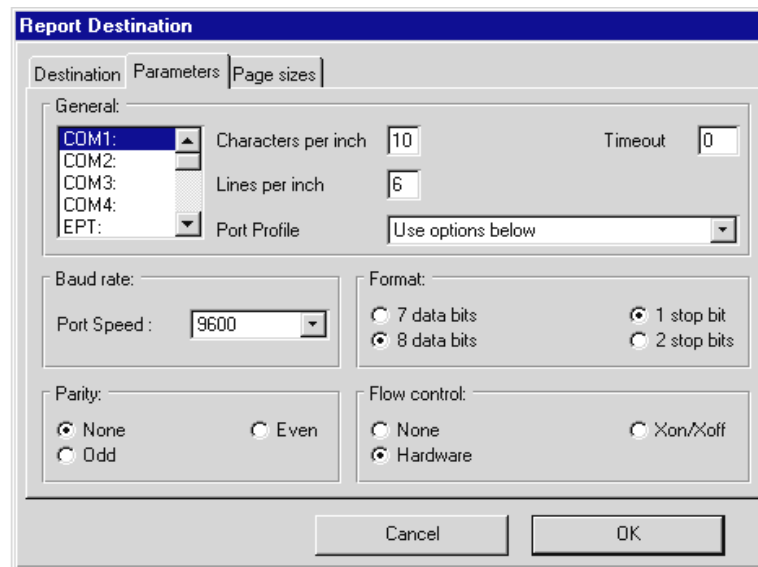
Report Destination

Destination Parameters Page sizes

General:

COM1:
COM2:
COM3:
COM4:
EPT:

Characters per inch 10

Timeout 0

Lines per inch 6

Port Profile Use options below

Baud rate:

Port Speed : 9600

Format:

7 data bits
8 data bits

1 stop bit
2 stop bits

Parity:

None
Odd

Even

Flow control:

None
Hardware

Xon/Xoff

Cancel

OK